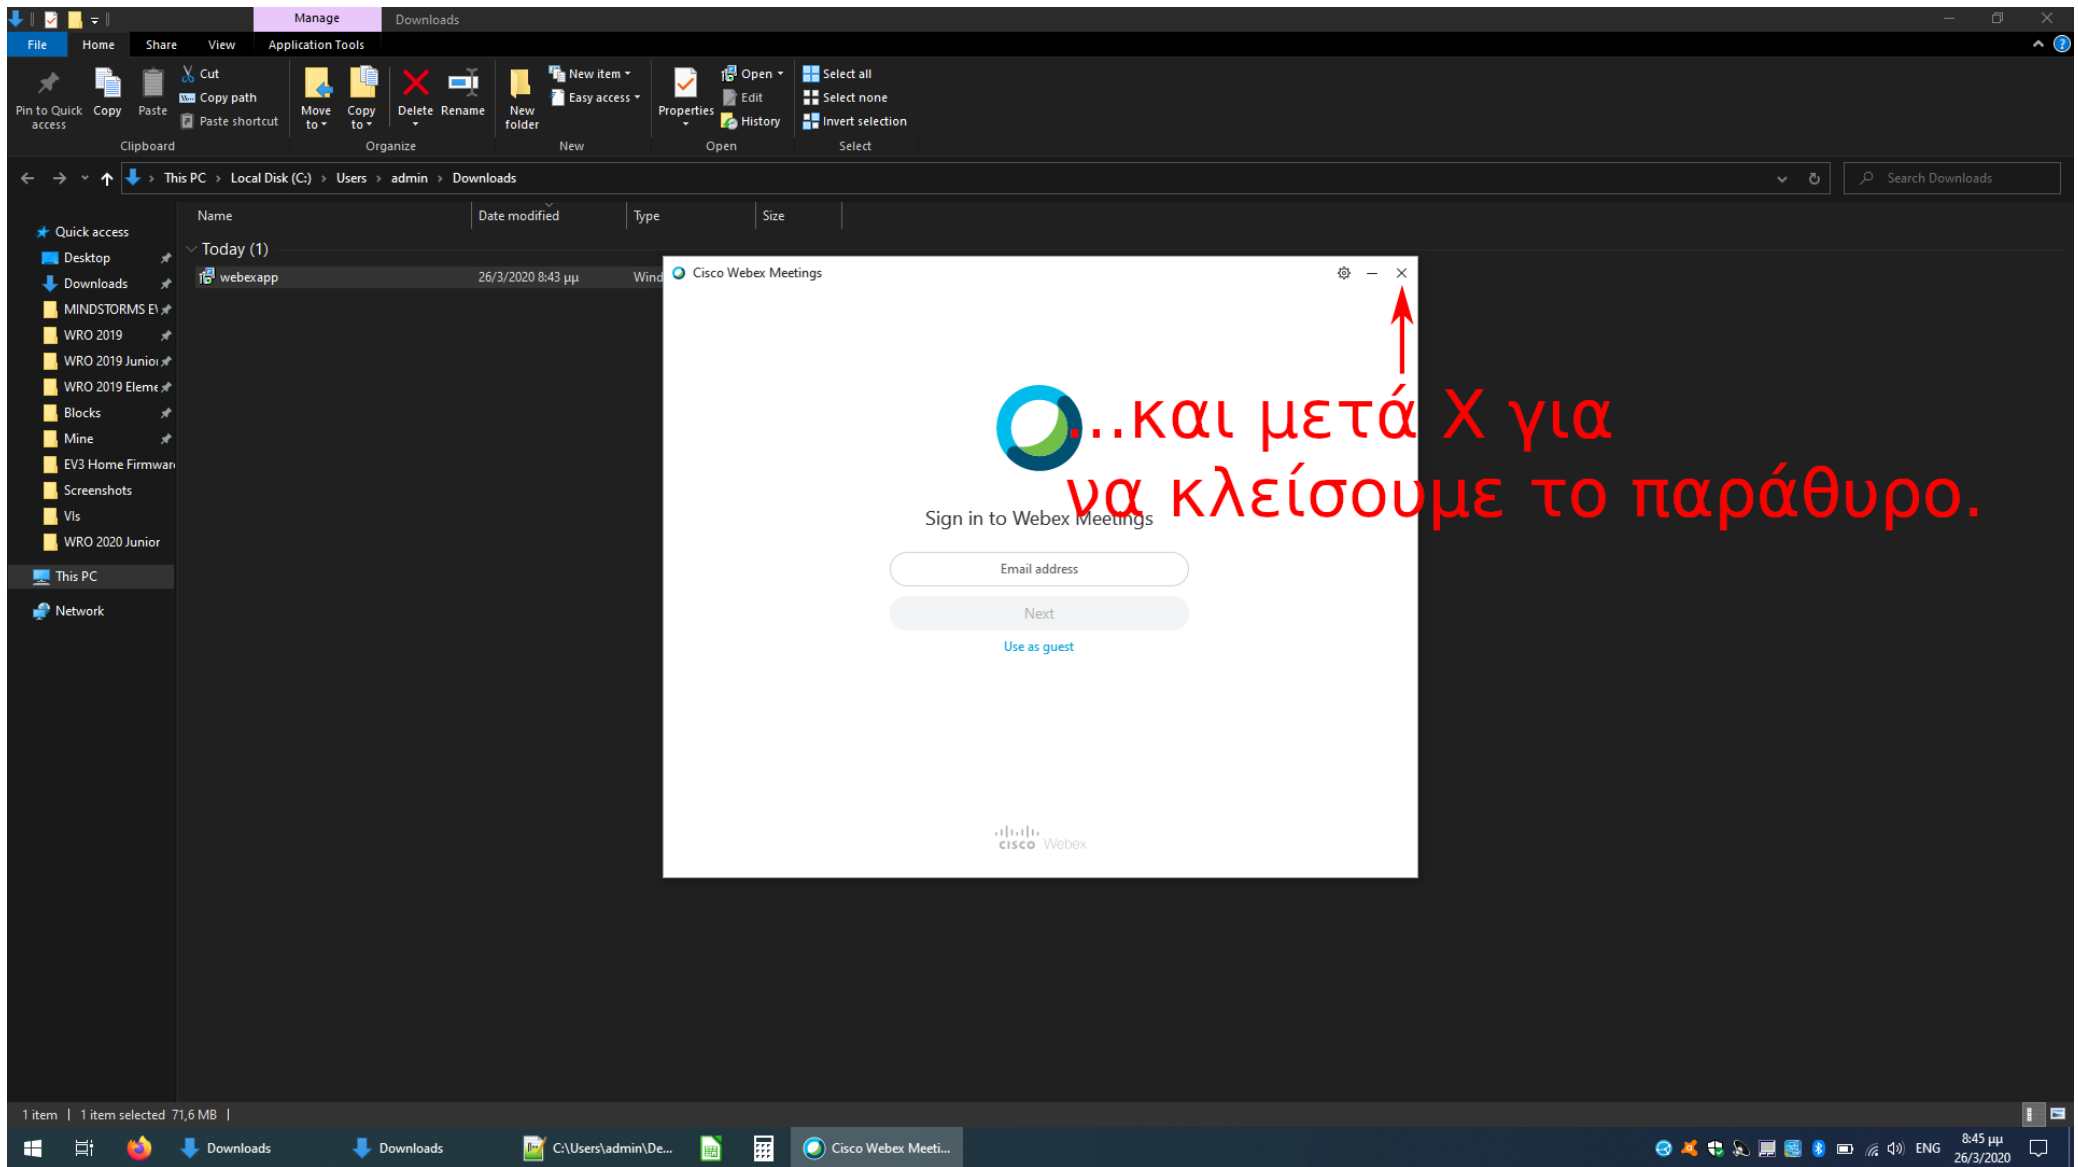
Manage Downloads

File Home Share View Application Tools

Pin to Quick access Copy Paste Cut Copy path Paste shortcut
Clipboard

Move to Copy to Delete Rename
Organize

New folder New item Easy access
New

Properties Open Edit History
Open

Select all Select none Invert selection
Select

This PC › Local Disk (C:) › Users › admin › Downloads

Search Downloads

Quick access
Desktop
Downloads
MINDSTORMS E\
WRO 2019
WRO 2019 Junio
WRO 2019 Eleme
Blocks
Mine
EV3 Home Firmwar
Screenshots
VIs
WRO 2020 Junior
This PC
Network

| Name | Date modified | Type | Size |
|---|---|---|---|
| Today (1) | | | |
| webexapp | 26/3/2020 8:43 μμ | Wind | |

Cisco Webex Meetings

..και μετά Χ για να κλείσουμε το παράθυρο.

Sign in to Webex Meetings

Email address

Next

Use as guest

cisco Webex

1 item | 1 item selected 71,6 MB |

Downloads Downloads C:\Users\admin\De... Cisco Webex Meeti...

ENG 8:45 μμ 26/3/2020